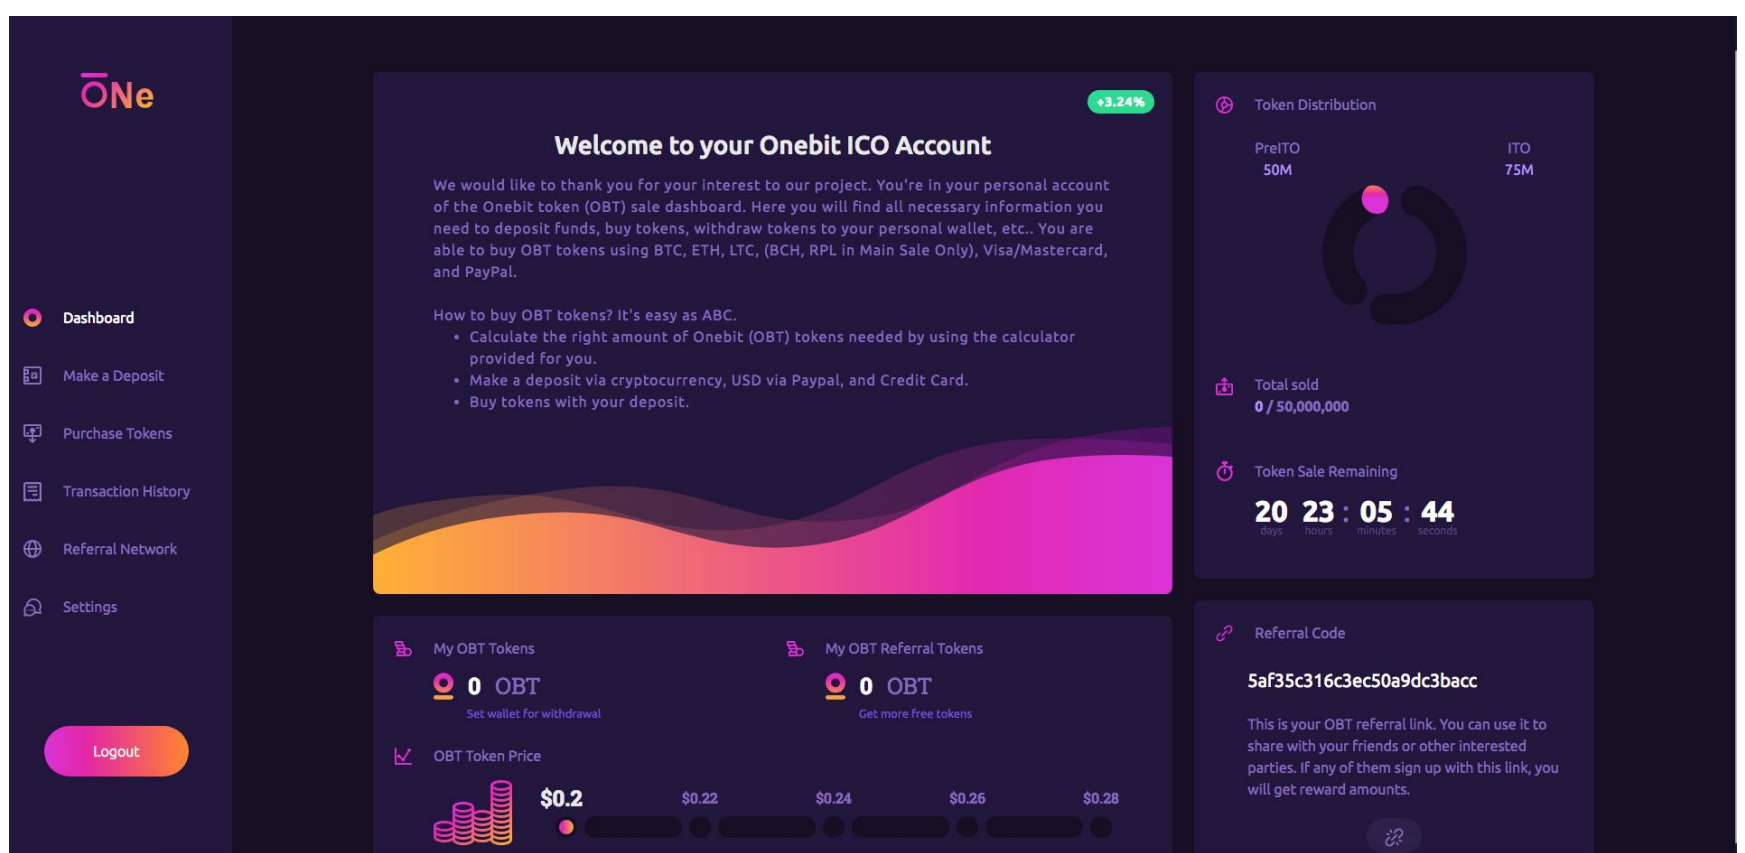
ŌNe

Dashboard

Make a Deposit

Purchase Tokens

Transaction History

Referral Network

Settings

Logout

+3.24%

Welcome to your Onebit ICO Account

We would like to thank you for your interest to our project. You're in your personal account of the Onebit token (OBT) sale dashboard. Here you will find all necessary information you need to deposit funds, buy tokens, withdraw tokens to your personal wallet, etc.. You are able to buy OBT tokens using BTC, ETH, LTC, (BCH, RPL in Main Sale Only), Visa/Mastercard, and PayPal.

How to buy OBT tokens? It's easy as ABC.

- Calculate the right amount of Onebit (OBT) tokens needed by using the calculator provided for you.
- Make a deposit via cryptocurrency, USD via Paypal, and Credit Card.
- Buy tokens with your deposit.

Token Distribution

PreITO
50M

ITO
75M

Total sold
0 / 50,000,000

Token Sale Remaining

20 days 23 hours : 05 minutes : 44 seconds

My OBT Tokens

0 OBT

Set wallet for withdrawal

My OBT Referral Tokens

0 OBT

Get more free tokens

OBT Token Price

$0.2 $0.22 $0.24 $0.26 $0.28

Referral Code

5af35c316c3ec50a9dc3bacc

This is your OBT referral link. You can use it to share with your friends or other interested parties. If any of them sign up with this link, you will get reward amounts.